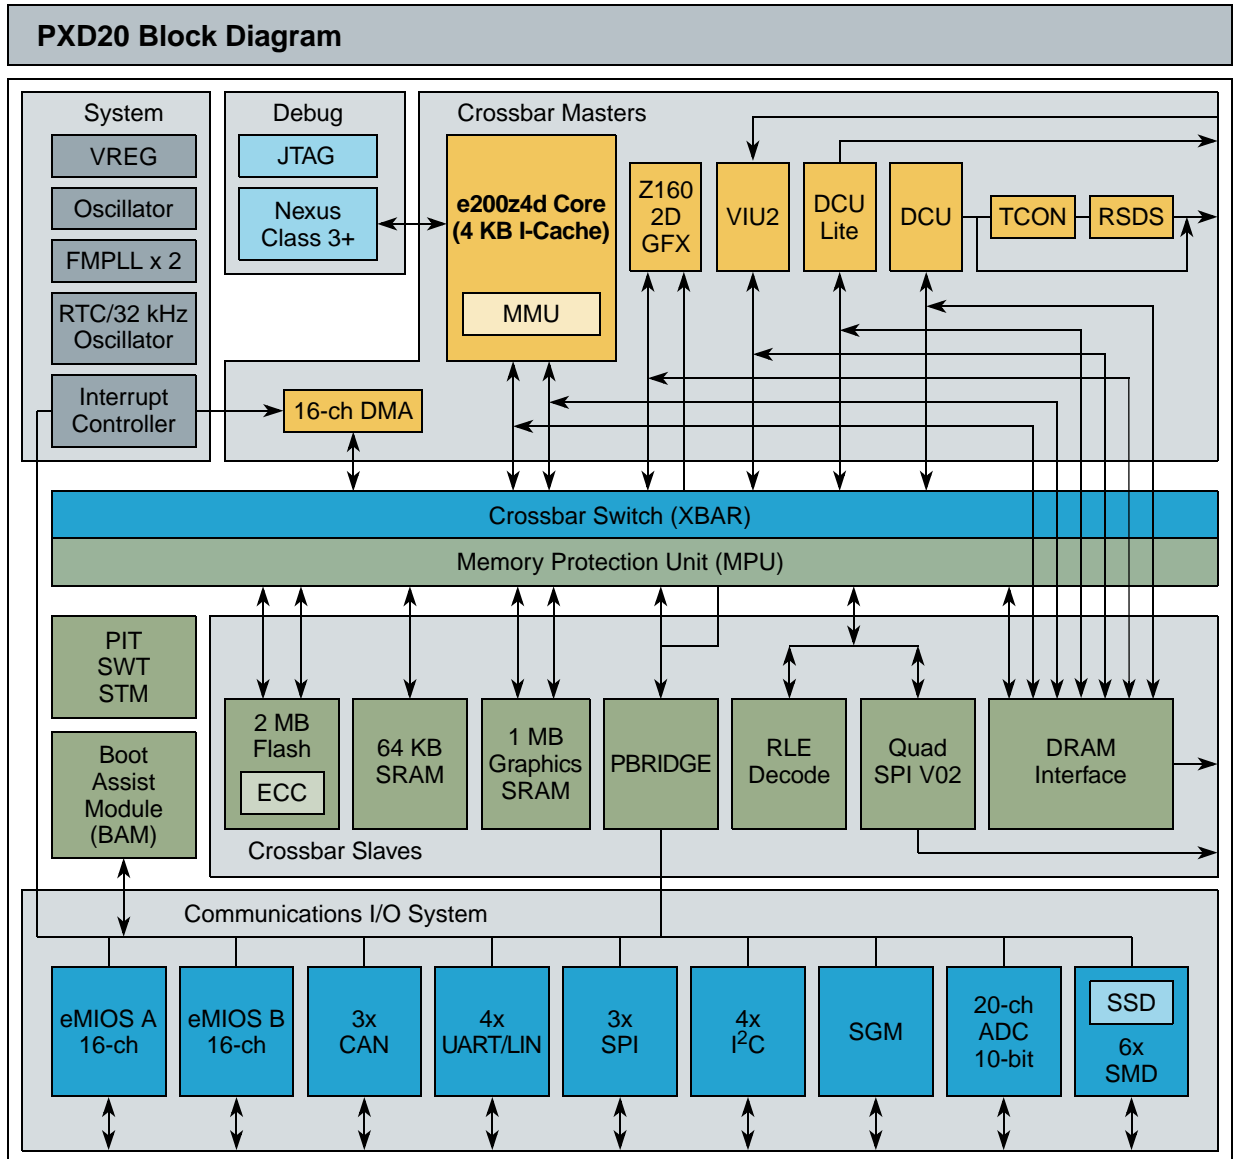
PXD20 Block Diagram

System

VREG

Oscillator

FMPLL x 2

RTC/32 kHz Oscillator

Interrupt Controller

Debug

JTAG

Nexus Class 3+

Crossbar Masters

e200z4d Core (4 KB I-Cache)

MMU

Z160 2D GFX

VIU2

DCU Lite

DCU

TCON

RSDS

16-ch DMA

Crossbar Switch (XBAR)

Memory Protection Unit (MPU)

PIT SWT STM

Boot Assist Module (BAM)

2 MB Flash

ECC

64 KB SRAM

1 MB Graphics SRAM

PBRIDGE

RLE Decode

Quad SPI V02

DRAM Interface

Crossbar Slaves

Communications I/O System

eMIOS A 16-ch

eMIOS B 16-ch

3x CAN

4x UART/LIN

3x SPI

4x $I^2C$

SGM

20-ch ADC 10-bit

SSD

6x SMD